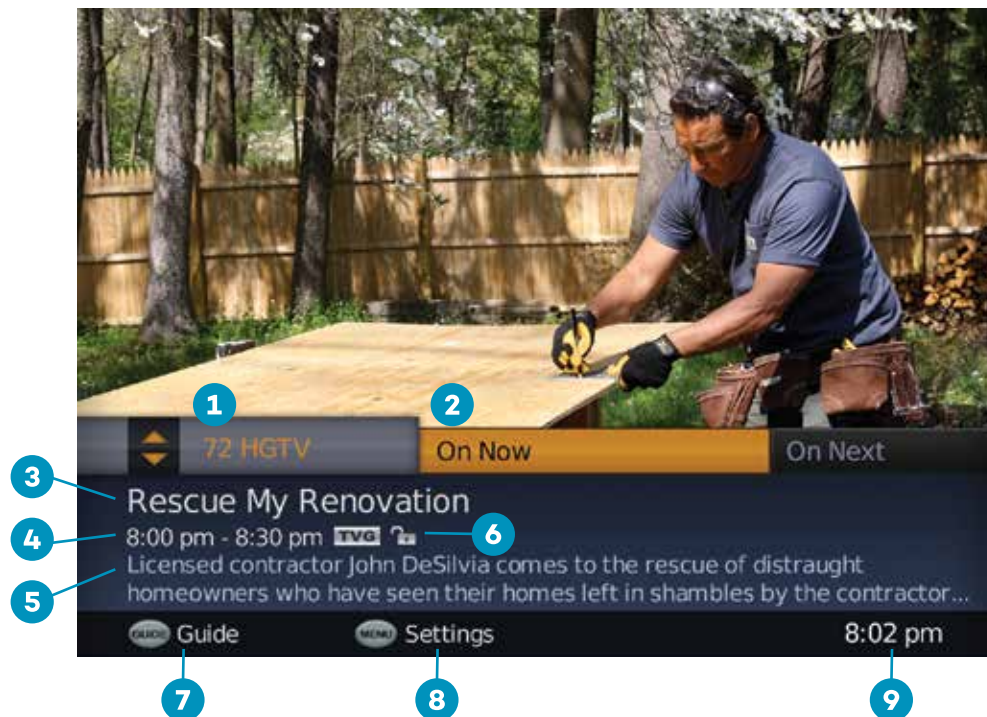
1
72 HGTV
2
On Now
On Next
3
Rescue My Renovation
4
8:00 pm - 8:30 pm TVG
6
5
Licensed contractor John DeSilvia comes to the rescue of distraught homeowners who have seen their homes left in shambles by the contractor...
GUIDE Guide
MENU Settings
8:02 pm
7
8
9